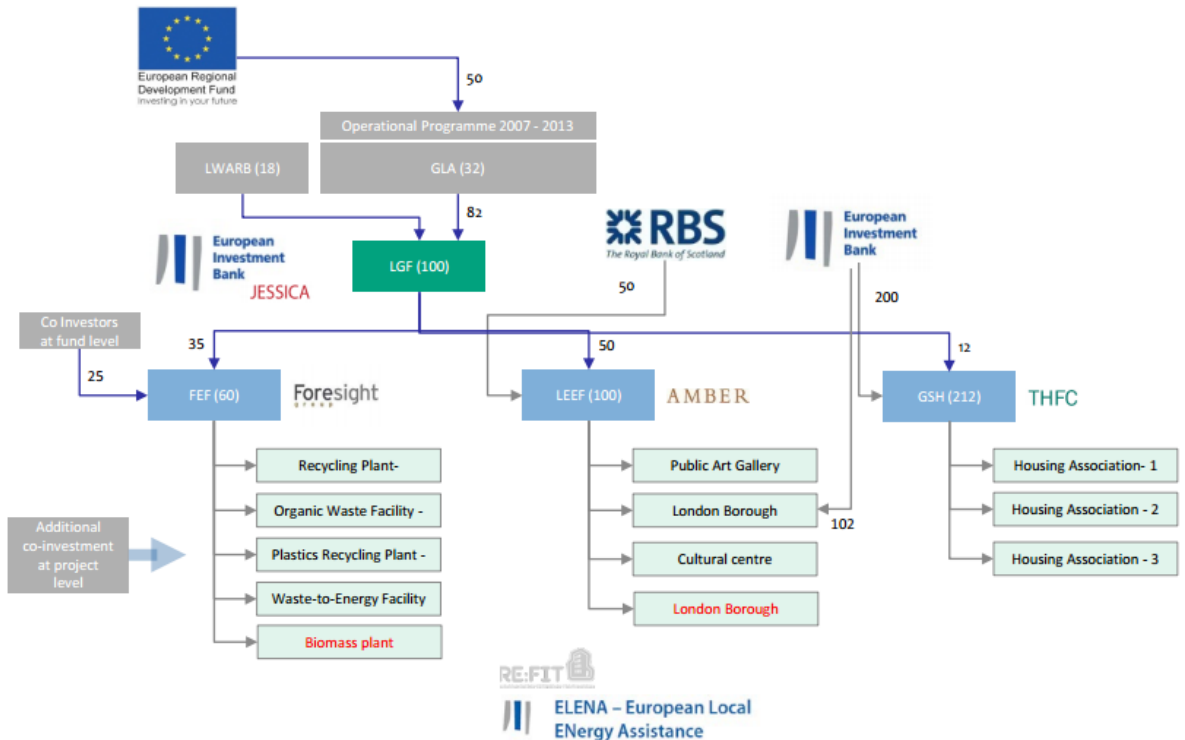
European Regional Development Fund
Investing in your future

50

Operational Programme 2007 - 2013

LWARB (18)

GLA (32)

82

European Investment Bank
JESSICA

LGF (100)

RBS
The Royal Bank of Scotland

European Investment Bank

50

200

Co Investors at fund level

35

50

12

25

FEF (60)

Foresight
Group

LEEF (100)

AMBER

GSH (212)

THFC

Recycling Plant-

Organic Waste Facility -

Plastics Recycling Plant -

Waste-to-Energy Facility

Biomass plant

Additional co-investment at project level

Public Art Gallery

London Borough

Cultural centre

London Borough

102

Housing Association- 1

Housing Association - 2

Housing Association - 3

RE:FIT

ELENA – European Local ENergy Assistance